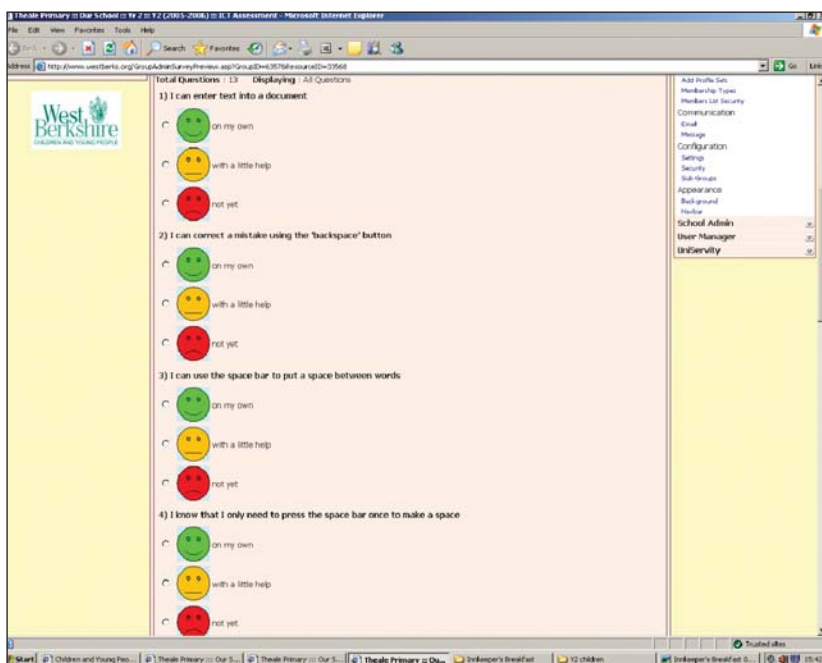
Theale Primary :: Our School :: Yr 2 :: Y2 (2005-2006) :: ICT Assessment - Microsoft Internet Explorer

File Edit View Favorites Tools Help

Back Search Favorites

Address http://www.westberks.org/GroupAdminSurveyPreview.asp?GroupID=63578&ResourceID=33568 Go Links

West Berkshire
CHILDREN AND YOUNG PEOPLE

Total Questions : 13 Displaying : All Questions

1) I can enter text into a document

on my own

with a little help

not yet

2) I can correct a mistake using the 'backspace' button

on my own

with a little help

not yet

3) I can use the space bar to put a space between words

on my own

with a little help

not yet

4) I know that I only need to press the space bar once to make a space

on my own

with a little help

not yet

Add Profile Sets
Membership Types
Members List Security
Communication
Email
Message
Configuration
Settings
Security
Sub Groups
Appearance
Background
Navbar
School Admin
User Manager
UniServity

Trusted sites

Start Children and Young Peo... Theale Primary :: Our S... Theale Primary :: Our S... Theale Primary :: Ou... Innkeeper's Breakfast Y2 children Innkeeper's Breakfast 0...